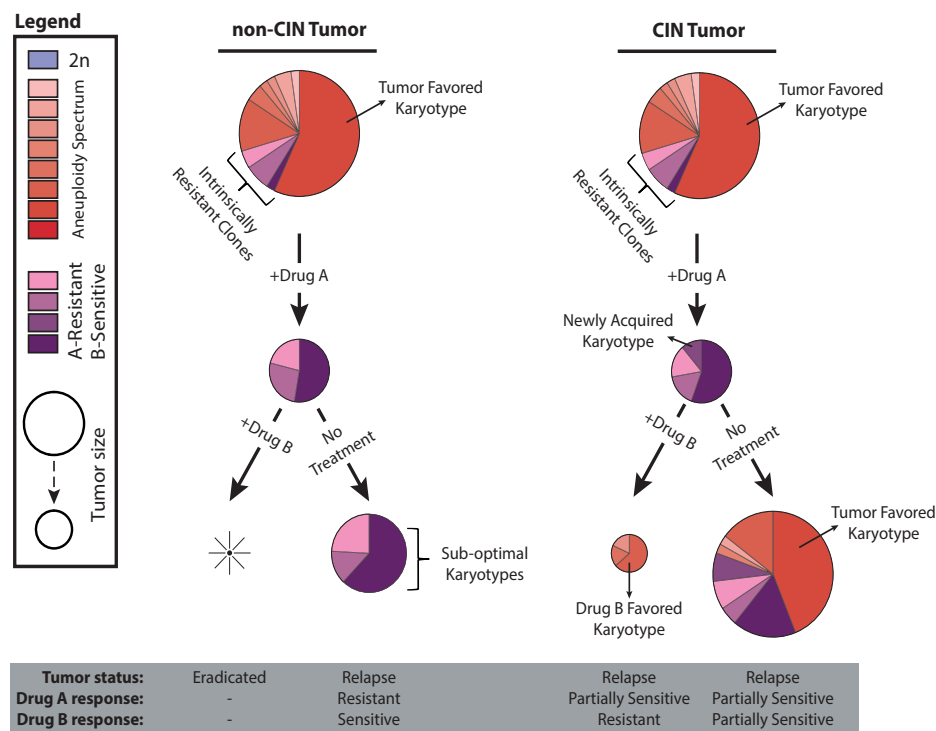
Legend

2n

Aneuploidy Spectrum

A-Resistant
B-Sensitive

Tumor size

non-CIN Tumor

Tumor Favored Karyotype

Intrinsically Resistant Clones

+Drug A

+Drug B

No Treatment

Sub-optimal Karyotypes

CIN Tumor

Tumor Favored Karyotype

Intrinsically Resistant Clones

+Drug A

Newly Acquired Karyotype

+Drug B

No Treatment

Tumor Favored Karyotype

Drug B Favored Karyotype

| Tumor status: | Eradicated | Relapse | Relapse | Relapse |
|---|---|---|---|---|
| Drug A response: | - | Resistant | Partially Sensitive | Partially Sensitive |
| Drug B response: | - | Sensitive | Resistant | Partially Sensitive |